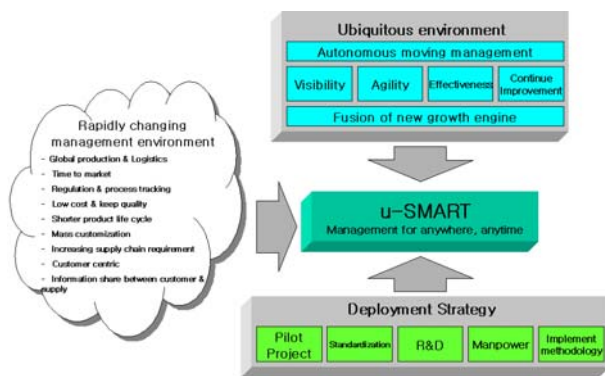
Ubiquitous environment

Autonomous moving management

Visibility

Agility

Effectiveness

Continue Improvement

Fusion of new growth engine

Rapidly changing management environment

- Global production & Logistics
- Time to market
- Regulation & process tracking
- Low cost & keep quality
- Shorter product life cycle
- Mass customization
- Increasing supply chain requirement
- Customer centric
- Information share between customer & supply

u-SMART

Management for anywhere, anytime

Deployment Strategy

Pilot Project

Standardization

R&D

Manpower

Implement methodology